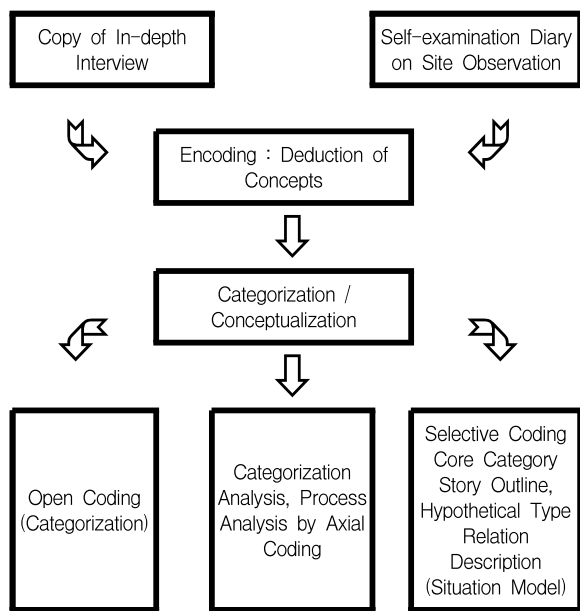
Copy of In-depth Interview

Self-examination Diary on Site Observation

Encoding : Deduction of Concepts

Categorization / Conceptualization

Open Coding (Categorization)

Categorization Analysis, Process Analysis by Axial Coding

Selective Coding Core Category Story Outline, Hypothetical Type Relation Description (Situation Model)